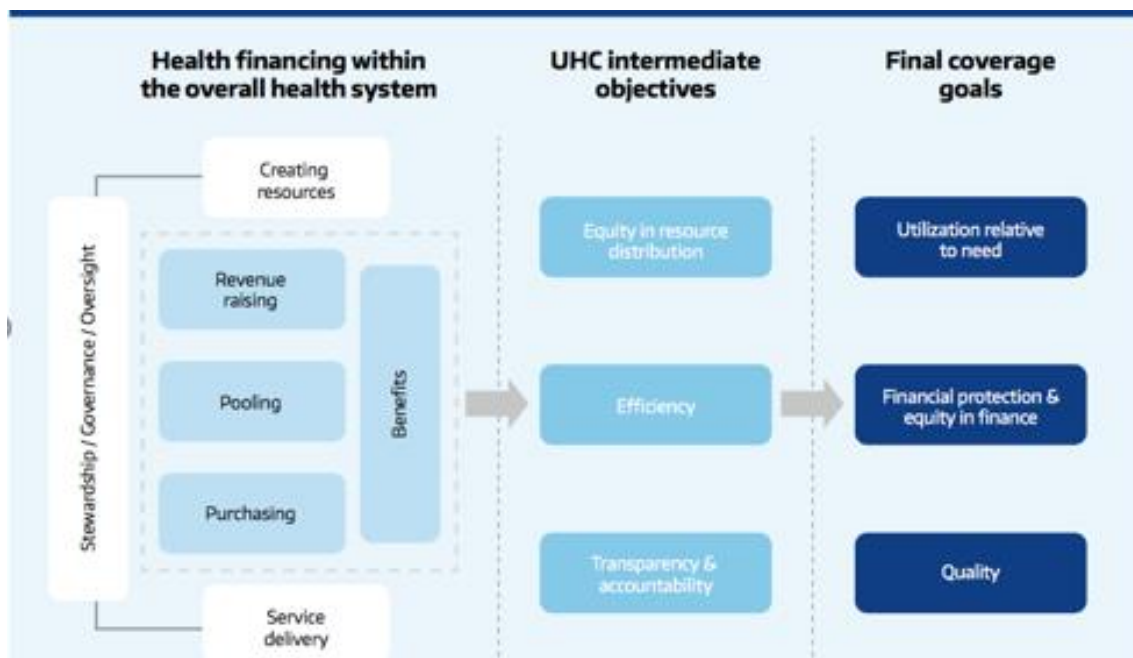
Health financing within the overall health system

UHC intermediate objectives

Final coverage goals

Creating resources

Stewardship / Governance / Oversight

Revenue raising

Pooling

Purchasing

Benefits

Service delivery

Equity in resource distribution

Efficiency

Transparency & accountability

Utilization relative to need

Financial protection & equity in finance

Quality